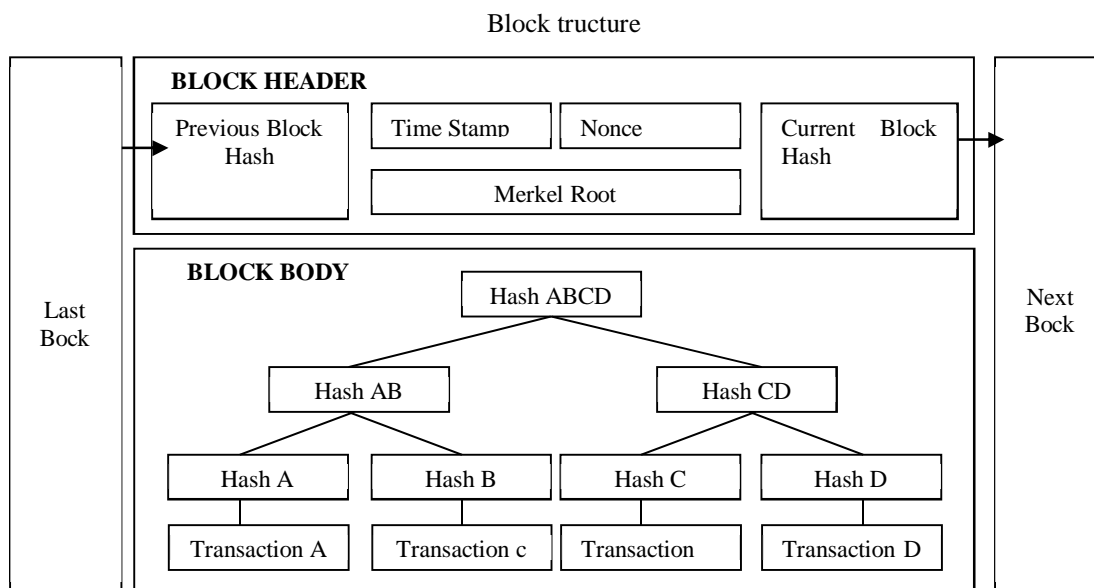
Block tructure

Last Bock

BLOCK HEADER

Previous Block Hash

Time Stamp

Nonce

Merkel Root

Current Block Hash

Next Bock

BLOCK BODY

Hash ABCD

Hash AB

Hash CD

Hash A

Hash B

Hash C

Hash D

Transaction A

Transaction c

Transaction

Transaction D